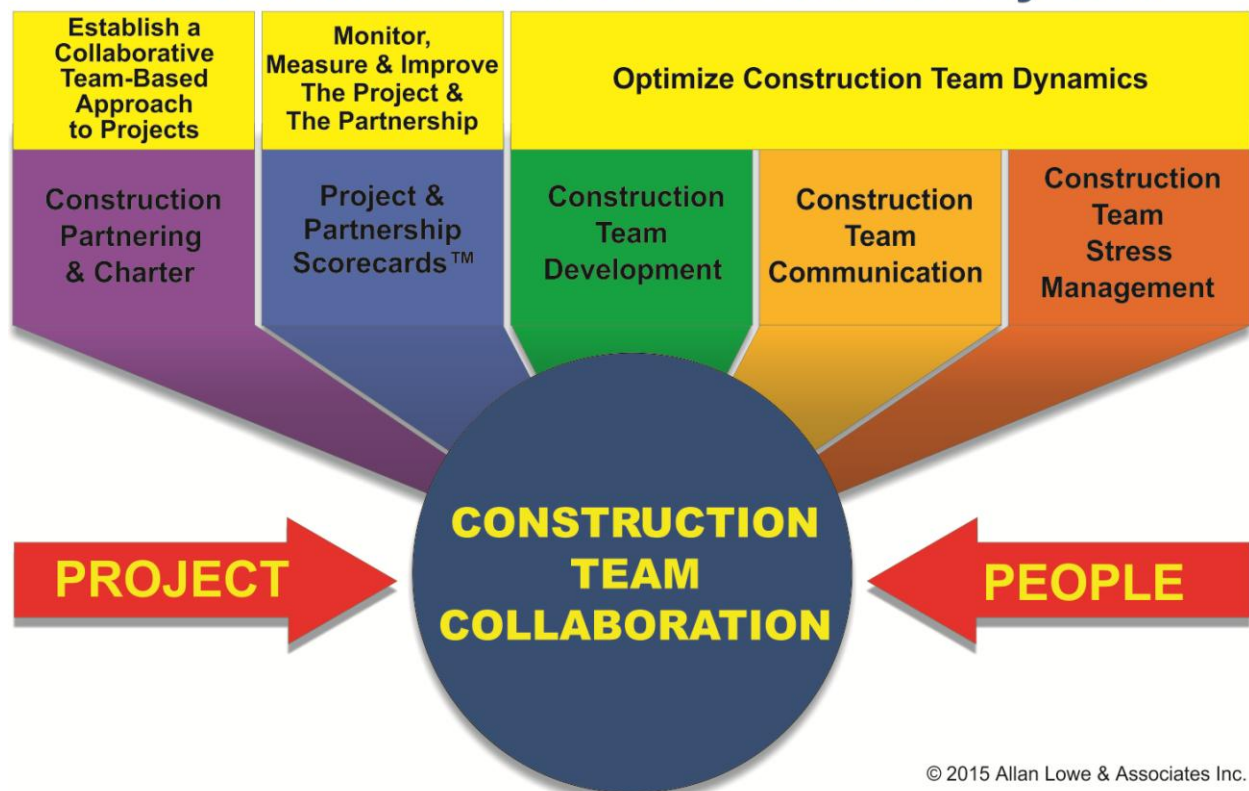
Establish a Collaborative Team-Based Approach to Projects

Monitor, Measure & Improve The Project & The Partnership

Optimize Construction Team Dynamics

Construction Partnering & Charter

Project & Partnership Scorecards™

Construction Team Development

Construction Team Communication

Construction Team Stress Management

PROJECT

CONSTRUCTION TEAM COLLABORATION

PEOPLE

© 2015 Allan Lowe & Associates Inc.